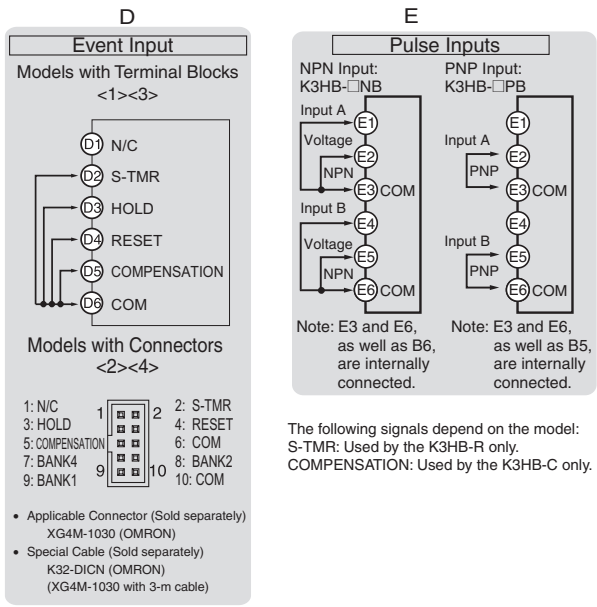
D

Event Input

Models with Terminal Blocks
<1><3>

D1 N/C
D2 S-TMR
D3 HOLD
D4 RESET
D5 COMPENSATION
D6 COM

Models with Connectors
<2><4>

| | | | |
|---|---|---|---|
| 1: N/C | 1 | 2 | 2: S-TMR |
| 3: HOLD | | | 4: RESET |
| 5: COMPENSATION | | | 6: COM |
| 7: BANK4 | 9 | 10 | 8: BANK2 |
| 9: BANK1 | | | 10: COM |

• Applicable Connector (Sold separately) XG4M-1030 (OMRON)
• Special Cable (Sold separately) K32-DICN (OMRON) (XG4M-1030 with 3-m cable)

E

Pulse Inputs

NPN Input: K3HB-□NB

Input A
E1
Voltage
E2
NPN
E3 COM
Input B
E4
Voltage
E5
NPN
E6 COM

Note: E3 and E6, as well as B6, are internally connected.

PNP Input: K3HB-□PB

E1
Input A
E2
PNP
E3 COM
E4
Input B
E5
PNP
E6 COM

Note: E3 and E6, as well as B5, are internally connected.

The following signals depend on the model:
S-TMR: Used by the K3HB-R only.
COMPENSATION: Used by the K3HB-C only.